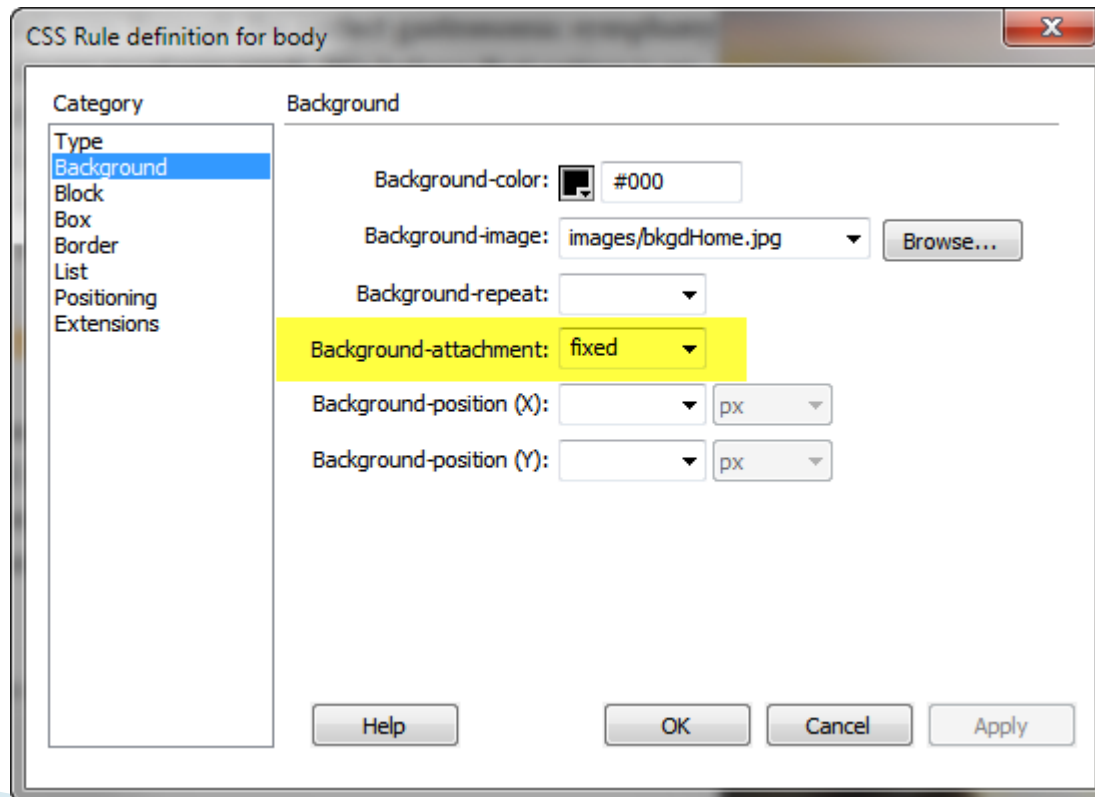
CSS Rule definition for body

Category
Type
Background
Block
Box
Border
List
Positioning
Extensions

Background

Background-color: #000
Background-image: images/bkgdHome.jpg
Browse...
Background-repeat:
Background-attachment: fixed
Background-position (X): px
Background-position (Y): px

Help
OK
Cancel
Apply